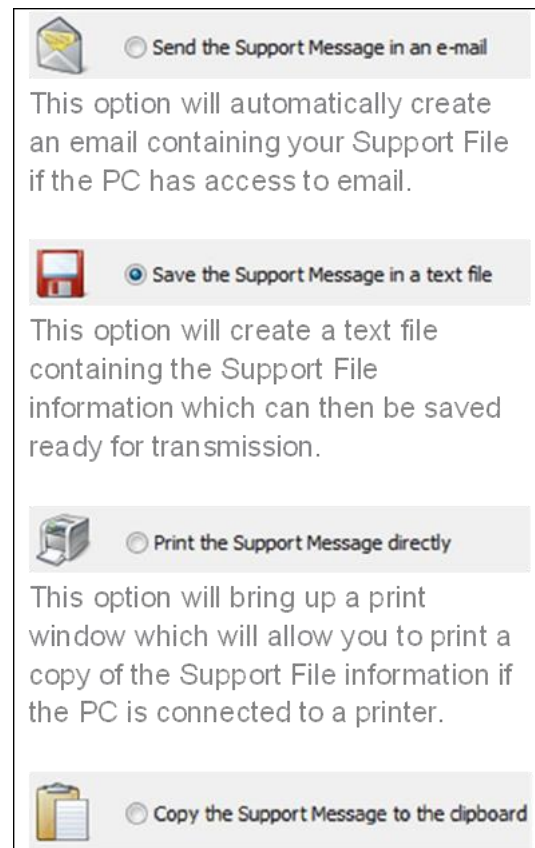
Send the Support Message in an e-mail

This option will automatically create an email containing your Support File if the PC has access to email.

Save the Support Message in a text file

This option will create a text file containing the Support File information which can then be saved ready for transmission.

Print the Support Message directly

This option will bring up a print window which will allow you to print a copy of the Support File information if the PC is connected to a printer.

Copy the Support Message to the clipboard